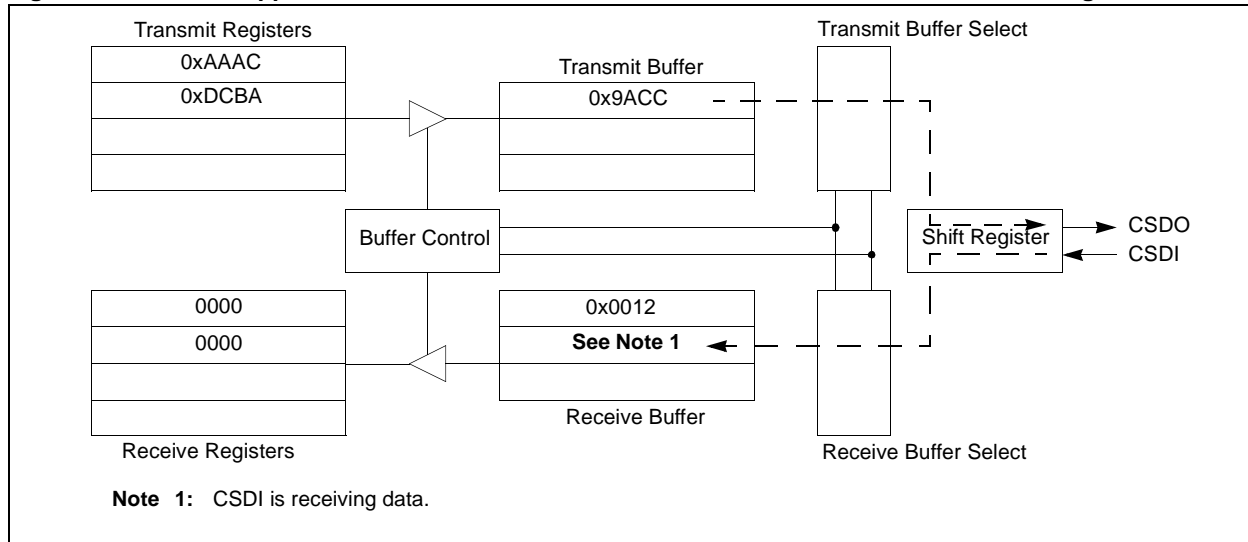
Transmit Registers

| 0xAAAC |
|---|
| 0xDCBA |
| |
| |

Transmit Buffer

| 0x9ACC |
|---|
| |
| |

Transmit Buffer Select

Buffer Control

Shift Register

CSDO

CSDI

| 0000 |
|---|
| 0000 |
| |
| |

Receive Registers

| 0x0012 |
|---|
| **See Note 1** |
| |

Receive Buffer

Receive Buffer Select

**Note 1:** CSDI is receiving data.